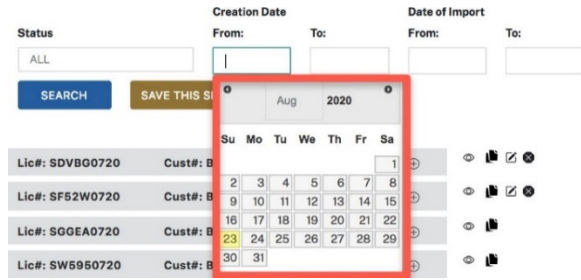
Status

ALL

SEARCH

SAVE THIS S

Creation Date

From:

To:

Date of Import

From:

To:

Aug 2020

| Su | Mo | Tu | We | Th | Fr | Sa |
|---|---|---|---|---|---|---|
| | | | | | | 1 |
| 2 | 3 | 4 | 5 | 6 | 7 | 8 |
| 9 | 10 | 11 | 12 | 13 | 14 | 15 |
| 16 | 17 | 18 | 19 | 20 | 21 | 22 |
| 23 | 24 | 25 | 26 | 27 | 28 | 29 |
| 30 | 31 | | | | | |

Lic#: SDVBG0720 Cust#: B

Lic#: SF52W0720 Cust#: B

Lic#: SGGEA0720 Cust#: B

Lic#: SW5950720 Cust#: B